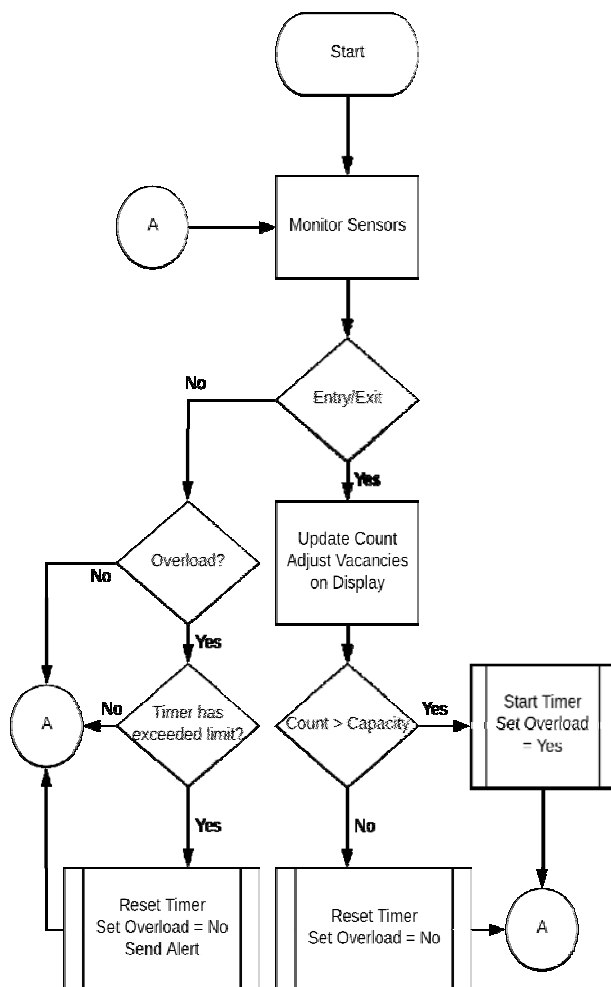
Start

A

Monitor Sensors

No

Entry/Exit

Yes

Overload?

No

Update Count Adjust Vacancies on Display

Yes

A

No

Timer has exceeded limit?

Count > Capacity

Yes

Start Timer Set Overload = Yes

Yes

No

Reset Timer Set Overload = No Send Alert

Reset Timer Set Overload = No

A